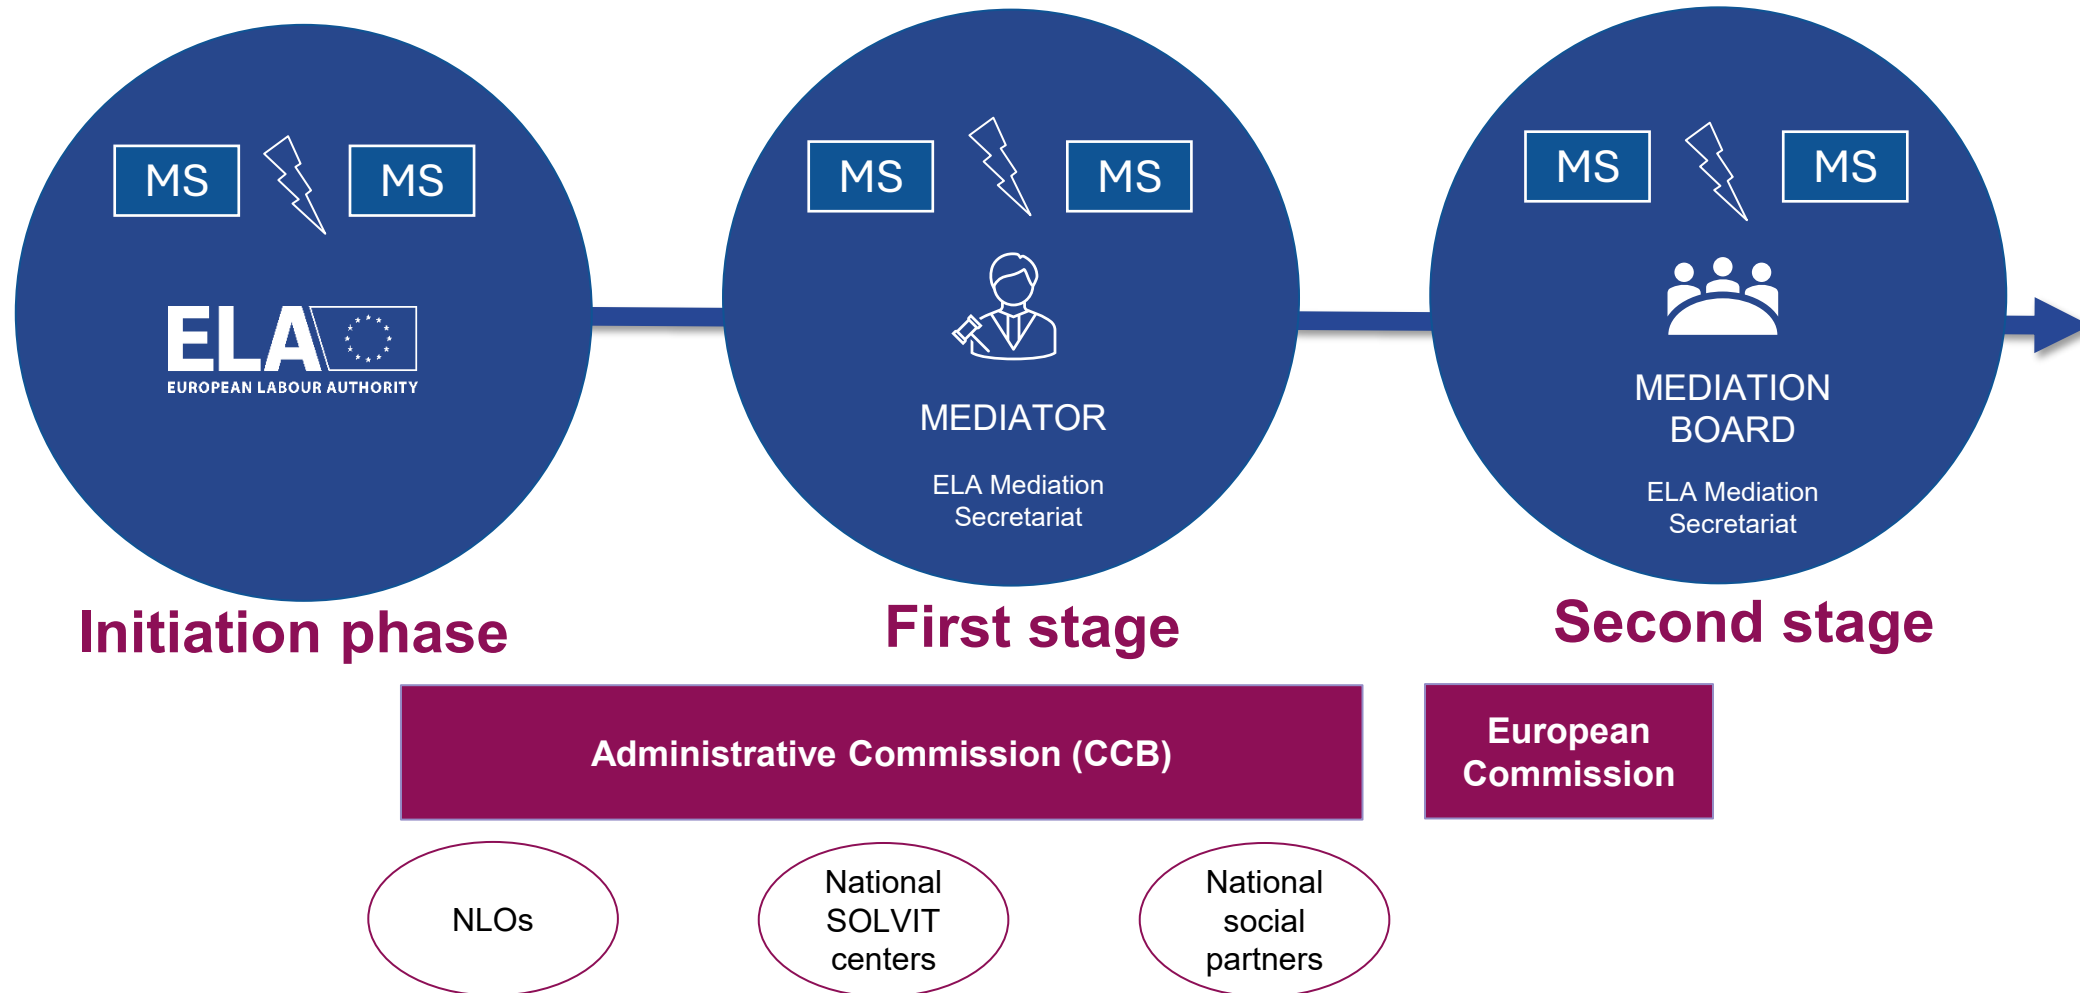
MS MS

ELA
EUROPEAN LABOUR AUTHORITY

Initiation phase

MS MS

MEDIATOR

ELA Mediation Secretariat

First stage

MS MS

MEDIATION BOARD

ELA Mediation Secretariat

Second stage

Administrative Commission (CCB)

European Commission

NLOs

National SOLVIT centers

National social partners